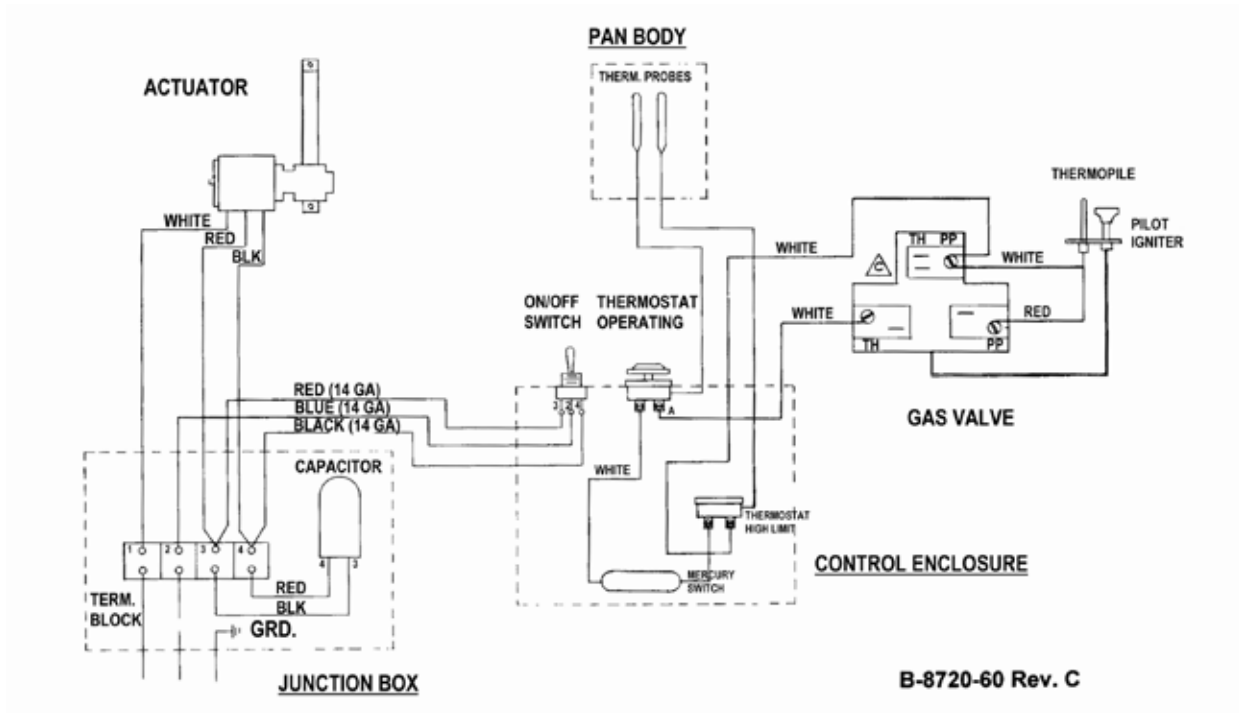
PAN BODY

THERM. PROBES

ACTUATOR

WHITE

RED

BLK

THERMOPILE

PILOT IGNITER

WHITE

TH PP

WHITE

ON/OFF SWITCH

THERMOSTAT OPERATING

WHITE

RED

TH

PP

RED (14 GA)

BLUE (14 GA)

BLACK (14 GA)

3 2 1

A

GAS VALVE

CAPACITOR

WHITE

THERMOSTAT HIGH LIMIT

1 2 3 4

4 3

RED

BLK

MERCURY SWITCH

CONTROL ENCLOSURE

TERM. BLOCK

GRD.

JUNCTION BOX

B-8720-60 Rev. C